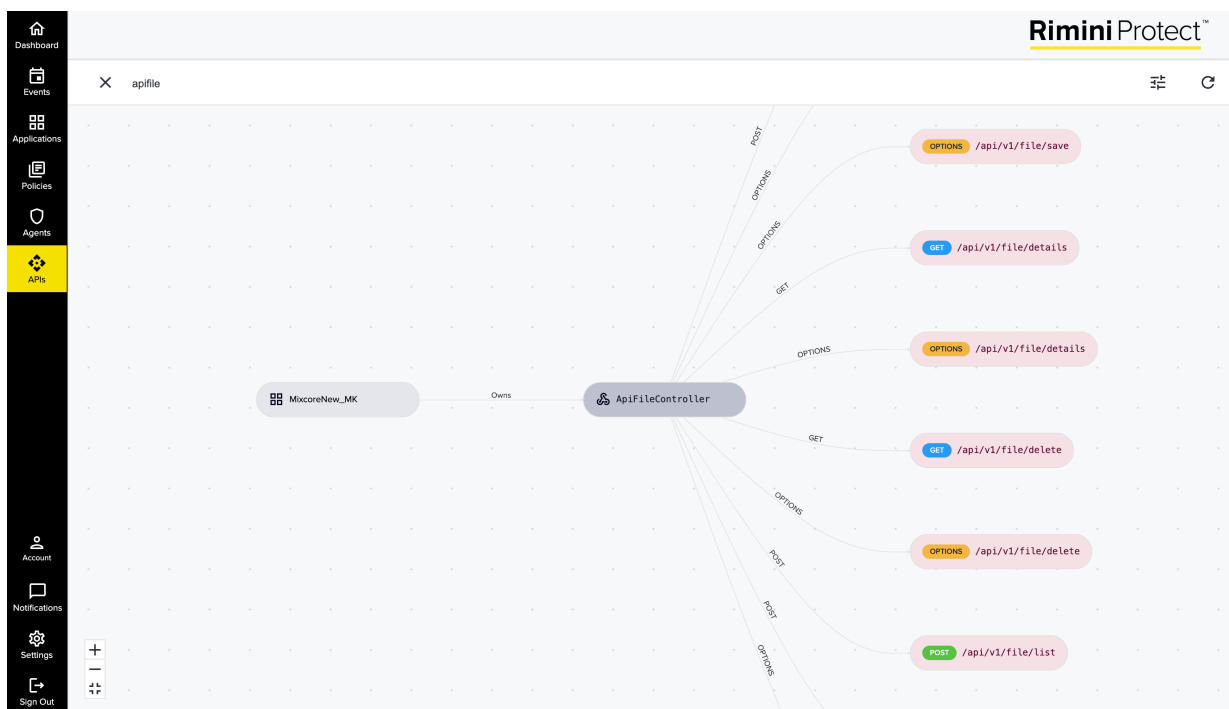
Dashboard
Events
Applications
Policies
Agents
APIs
Account
Notifications
Settings
Sign Out

Rimini Protect™

apifile

POST
OPTIONS
OPTIONS
GET
OPTIONS
GET
OPTIONS
POST
POST
OPTIONS

OPTIONS /api/v1/file/save
GET /api/v1/file/details
OPTIONS /api/v1/file/details
GET /api/v1/file/delete
OPTIONS /api/v1/file/delete
POST /api/v1/file/list

MixcoreNew_MK
Owns
ApiFileController